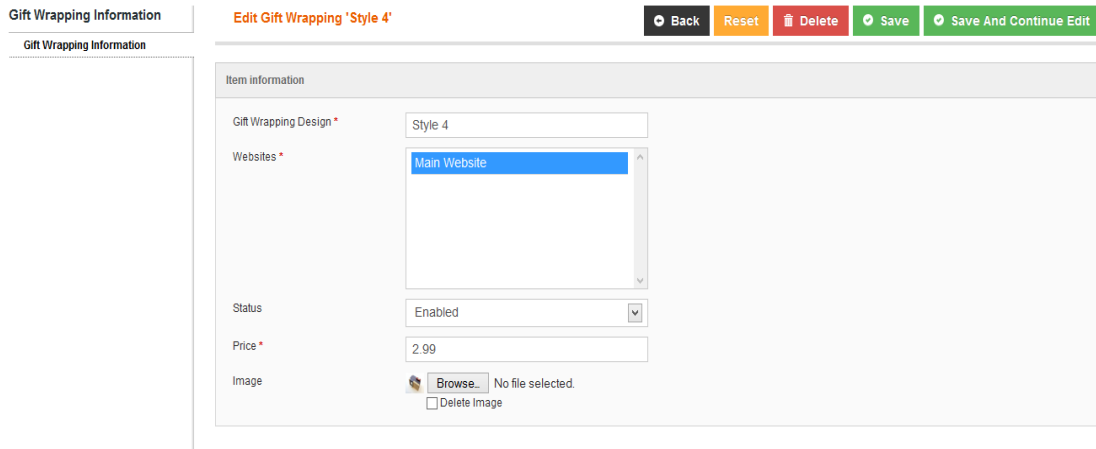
Gift Wrapping Information

Gift Wrapping Information

Edit Gift Wrapping 'Style 4'

Back Reset Delete Save Save And Continue Edit

Item information

Gift Wrapping Design *

Style 4

Websites *

Main Website

Status

Enabled

Price *

2.99

Image

Browse.. No file selected.

Delete Image